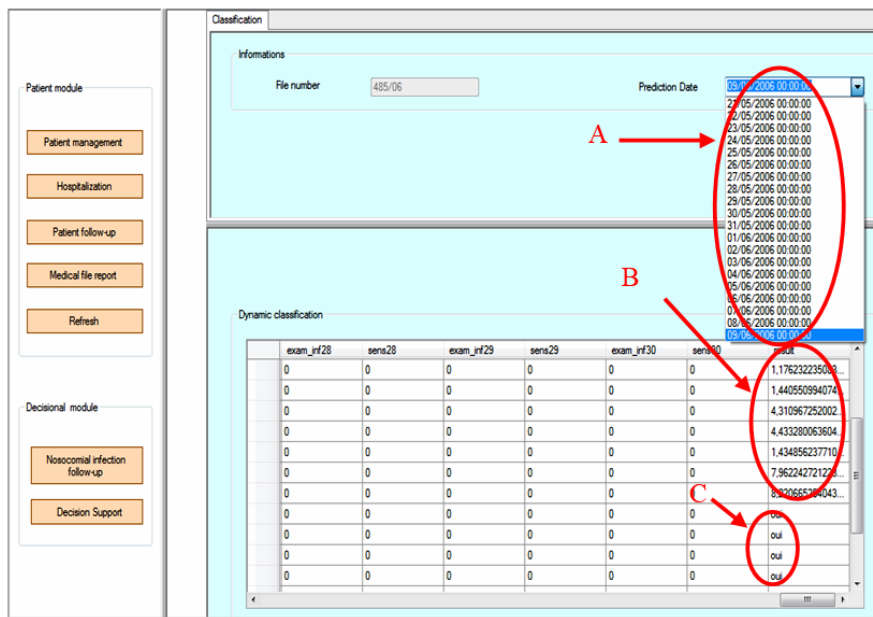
Patient module

Patient management

Hospitalization

Patient follow-up

Medical file report

Refresh

Decisional module

Nosocomial infection follow-up

Decision Support

Classification

Informations

File number 485/06

Prediction Date 09/06/2006 00:00:00

2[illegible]/05/2006 00:00:00
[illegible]2/05/2006 00:00:00
23/05/2006 00:00:00
24/05/2006 00:00:00
25/05/2006 00:00:00
26/05/2006 00:00:00
27/05/2006 00:00:00
28/05/2006 00:00:00
29/05/2006 00:00:00
30/05/2006 00:00:00
31/05/2006 00:00:00
01/06/2006 00:00:00
02/06/2006 00:00:00
03/06/2006 00:00:00
04/06/2006 00:00:00
05/06/2006 00:00:00
06/06/2006 00:00:00
07/06/2006 00:00:00
08/06/2006 00:00:00
09/06/2006 00:00:00

A

B

C

Dynamic classification

| | exam_inf28 | sens28 | exam_inf29 | sens29 | exam_inf30 | sens30 | result |
|---|---|---|---|---|---|---|---|
| | 0 | 0 | 0 | 0 | 0 | 0 | 1,176232235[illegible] |
| | 0 | 0 | 0 | 0 | 0 | 0 | 1,440550994074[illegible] |
| | 0 | 0 | 0 | 0 | 0 | 0 | 4,310967252002... |
| | 0 | 0 | 0 | 0 | 0 | 0 | 4,433280063604... |
| | 0 | 0 | 0 | 0 | 0 | 0 | 1,434856237710... |
| | 0 | 0 | 0 | 0 | 0 | 0 | 7,962242721223... |
| | 0 | 0 | 0 | 0 | 0 | 0 | 8,920665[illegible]043... |
| | 0 | 0 | 0 | 0 | 0 | 0 | oui |
| | 0 | 0 | 0 | 0 | 0 | 0 | oui |
| | 0 | 0 | 0 | 0 | 0 | 0 | oui |
| | 0 | 0 | 0 | 0 | 0 | 0 | oui |
| | 0 | 0 | 0 | 0 | 0 | 0 | oui |